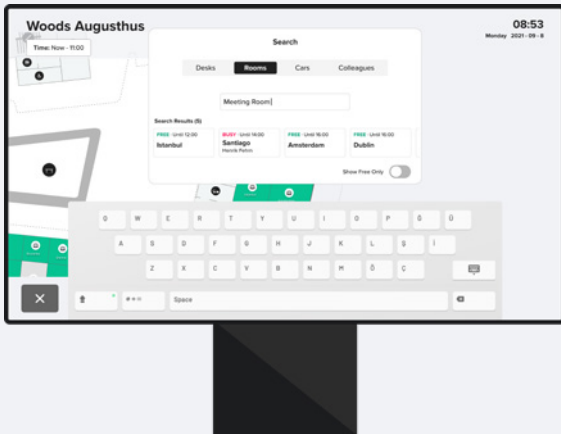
Woods Augusthus

08:53
Monday 2021 - 09 - 8

Time: Now - 11:00

Search

Desks
Rooms
Cars
Colleagues

Meeting Room

Search Results (5)

FREE · Until 12:00
Istanbul

BUSY · Until 14:00
Santiago
Henrik Petrn

FREE · Until 16:00
Amsterdam

FREE · Until 16:00
Dublin

Show Free Only

Q W E R T Y U I O P Ğ Ü
A S D F G H J K L Ş İ
Z X C V B N M Ö Ç

#+=
Space